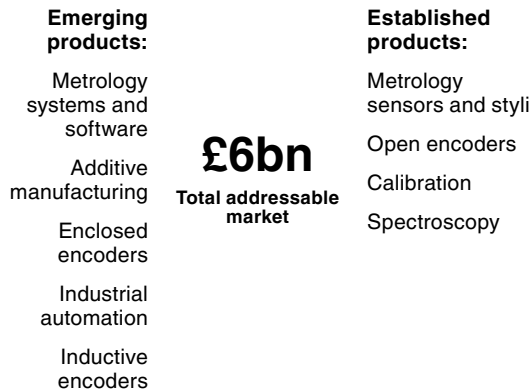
Emerging products:

Metrology systems and software

Additive manufacturing

Enclosed encoders

Industrial automation

Inductive encoders

£6bn

Total addressable market

Established products:

Metrology sensors and styli

Open encoders

Calibration

Spectroscopy